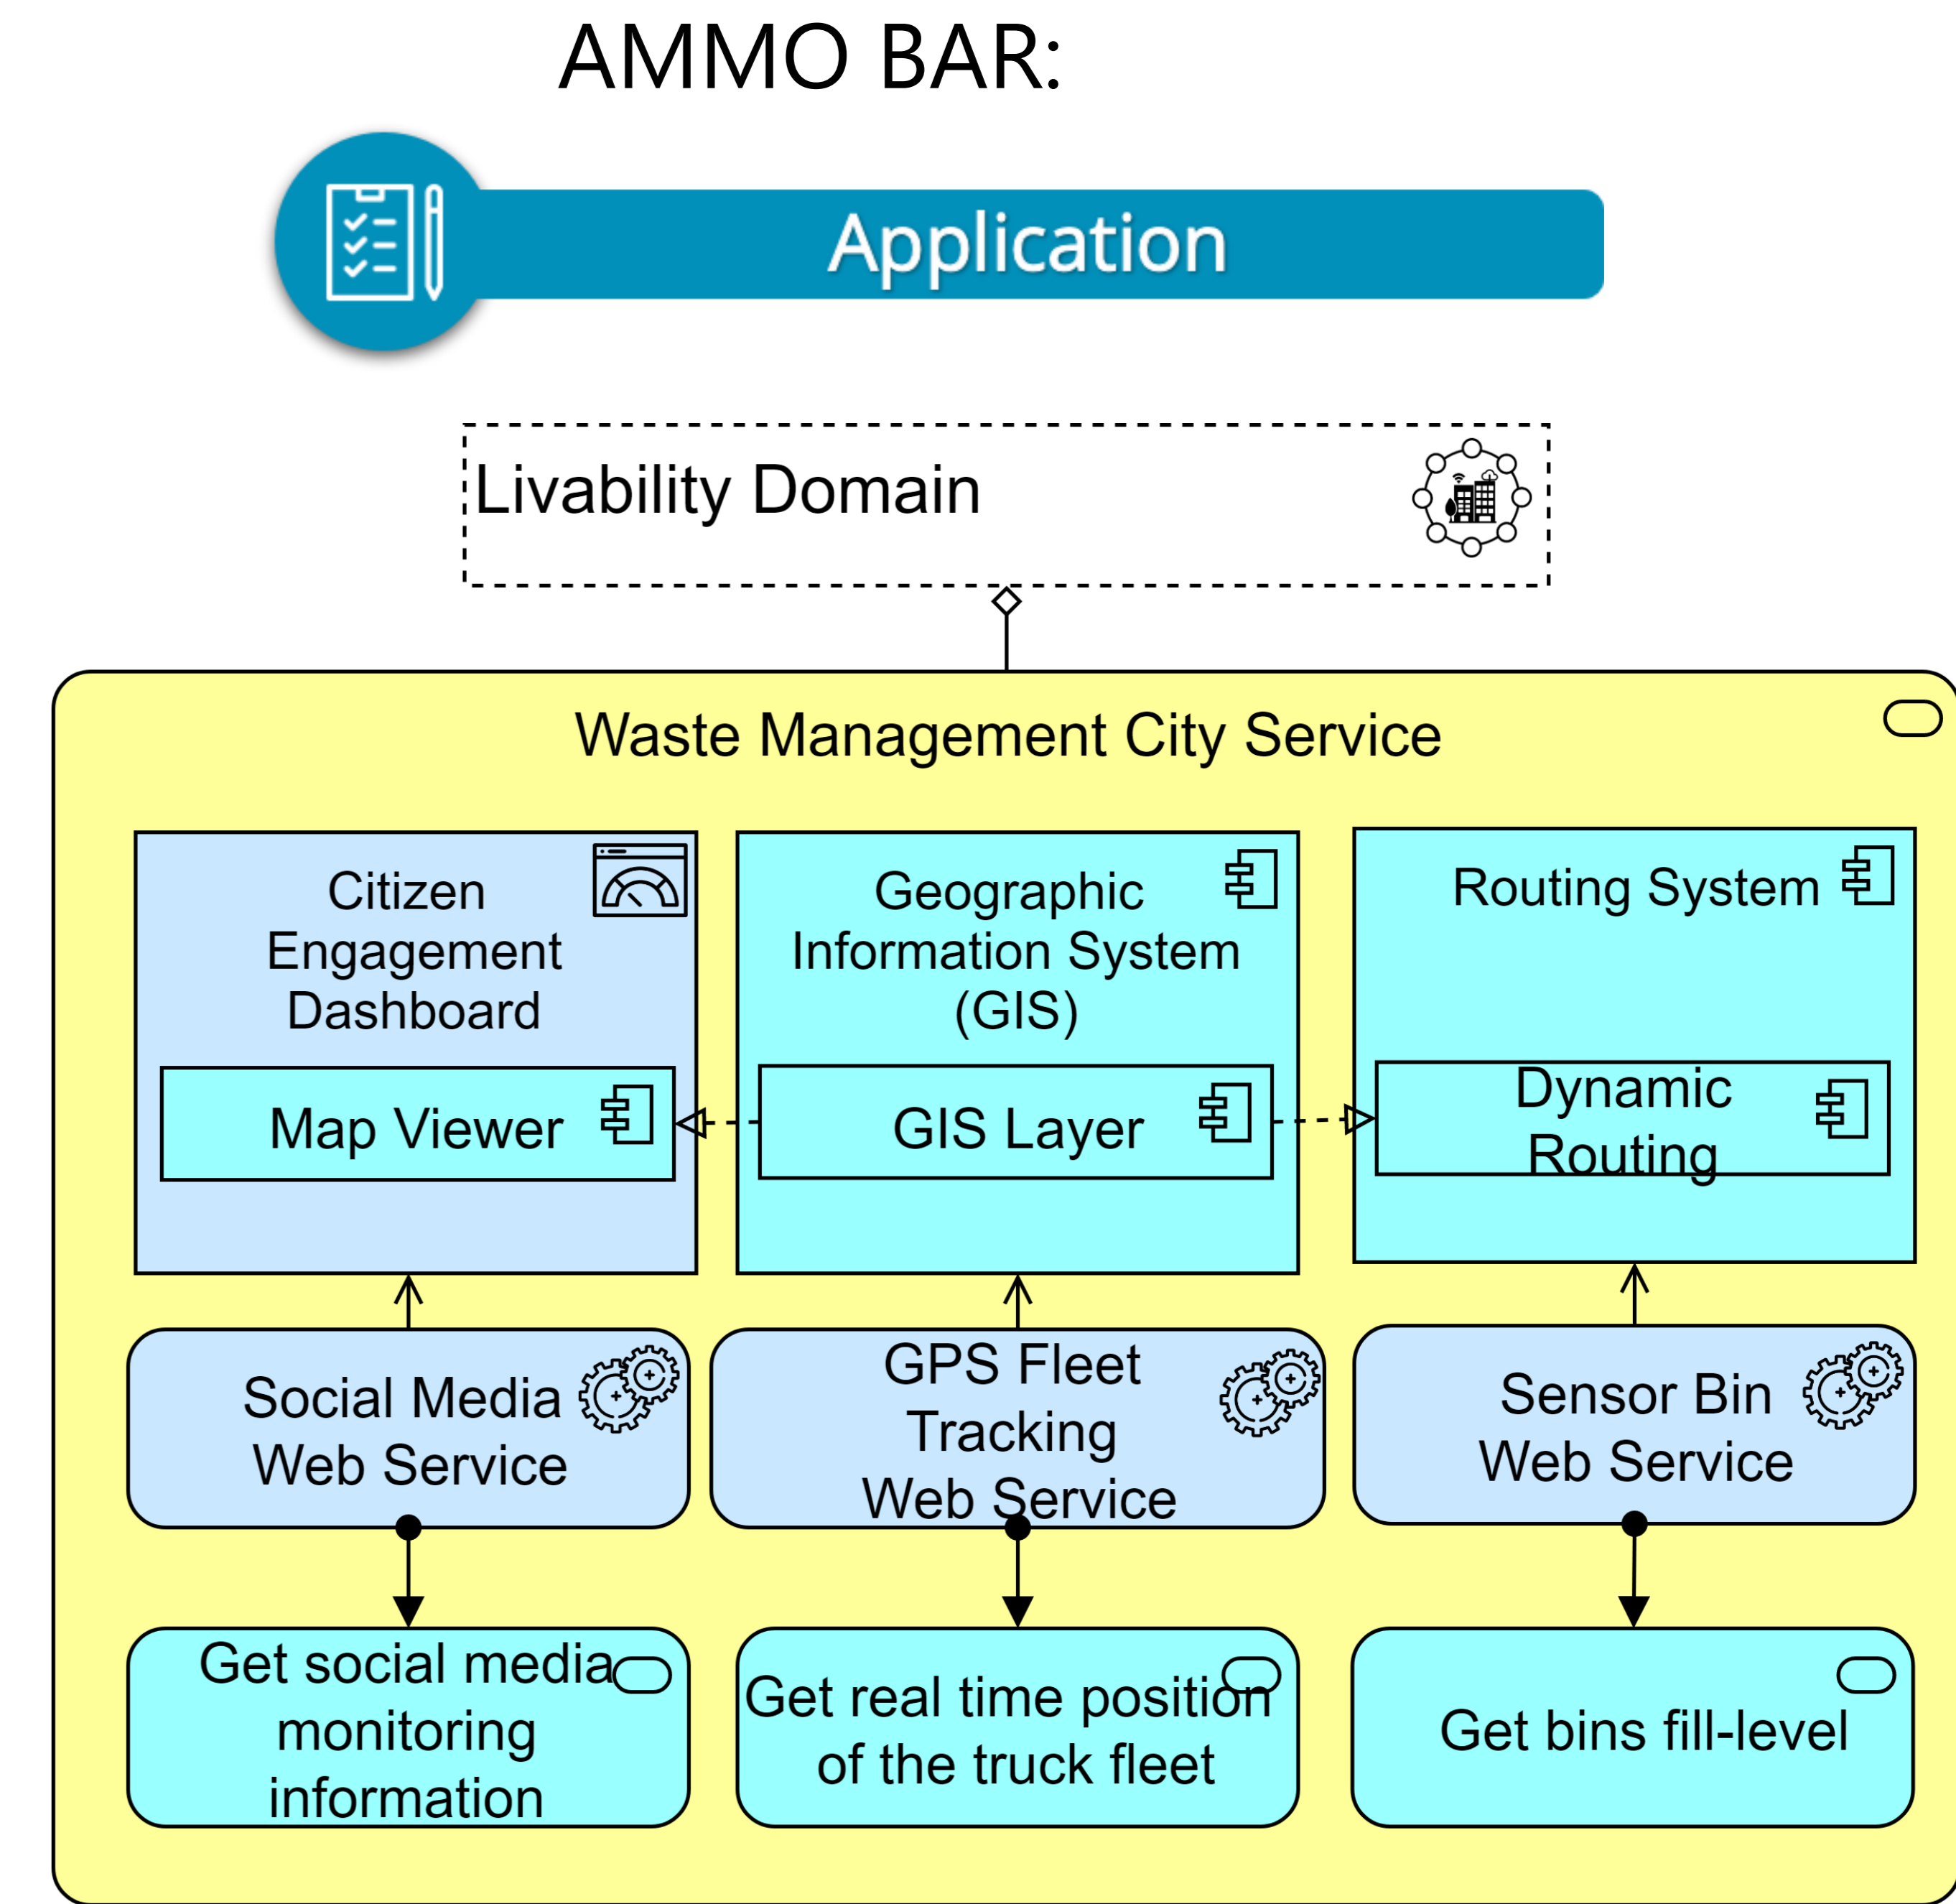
AMMO BAR:

Application

Livability Domain

Waste Management City Service

Citizen Engagement Dashboard

Map Viewer

Geographic Information System (GIS)

GIS Layer

Routing System

Dynamic Routing

Social Media Web Service

GPS Fleet Tracking Web Service

Sensor Bin Web Service

Get social media monitoring information

Get real time position of the truck fleet

Get bins fill-level